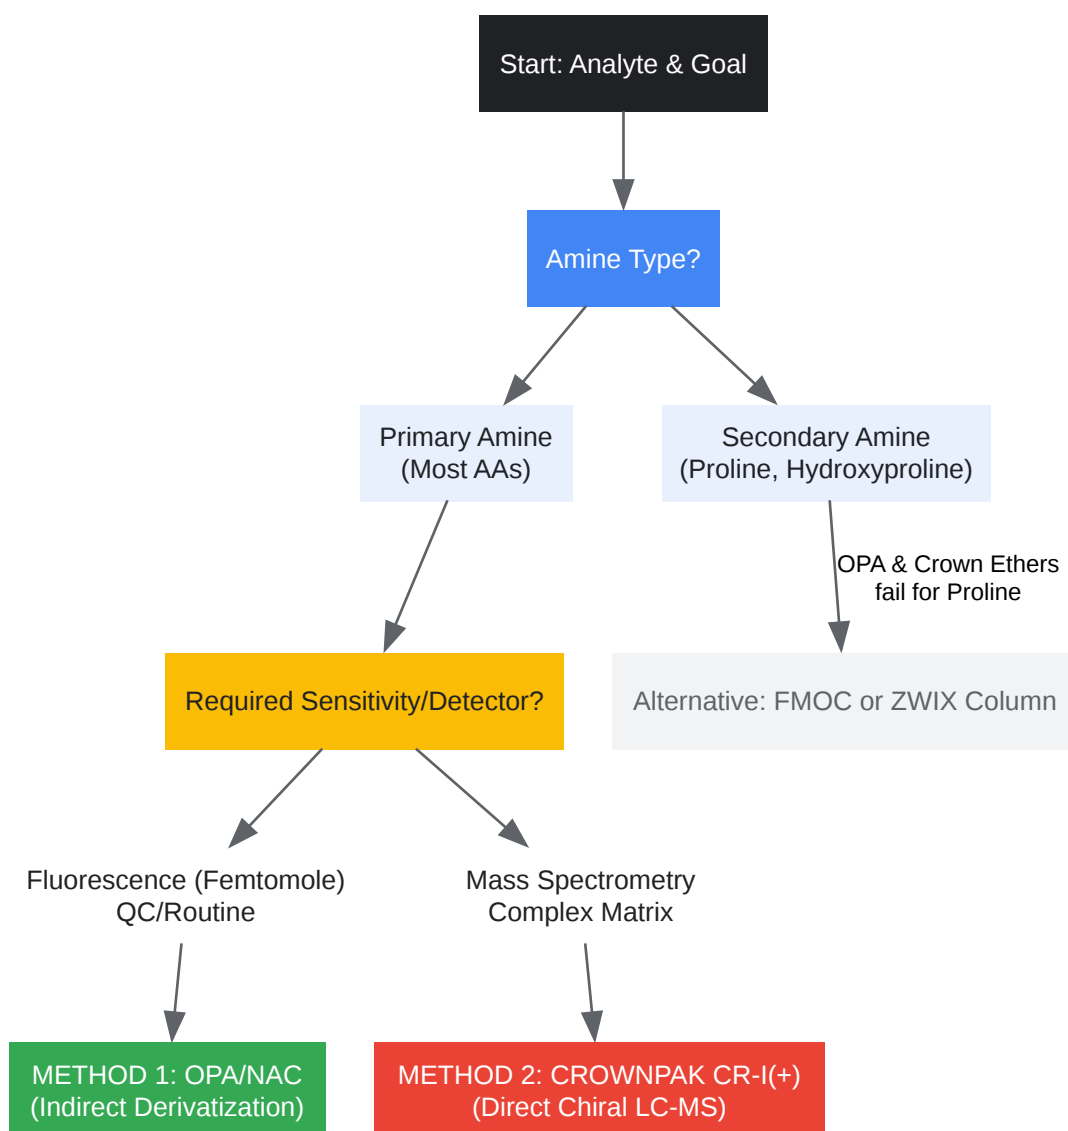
Start: Analyte & Goal

Amine Type?

Primary Amine
(Most AAs)

Secondary Amine
(Proline, Hydroxyproline)

OPA & Crown Ethers
fail for Proline

Required Sensitivity/Detector?

Alternative: FMOC or ZWIX Column

Fluorescence (Femtomole)
QC/Routine

Mass Spectrometry
Complex Matrix

METHOD 1: OPA/NAC
(Indirect Derivatization)

METHOD 2: CROWNPAK CR-I(+)
(Direct Chiral LC-MS)